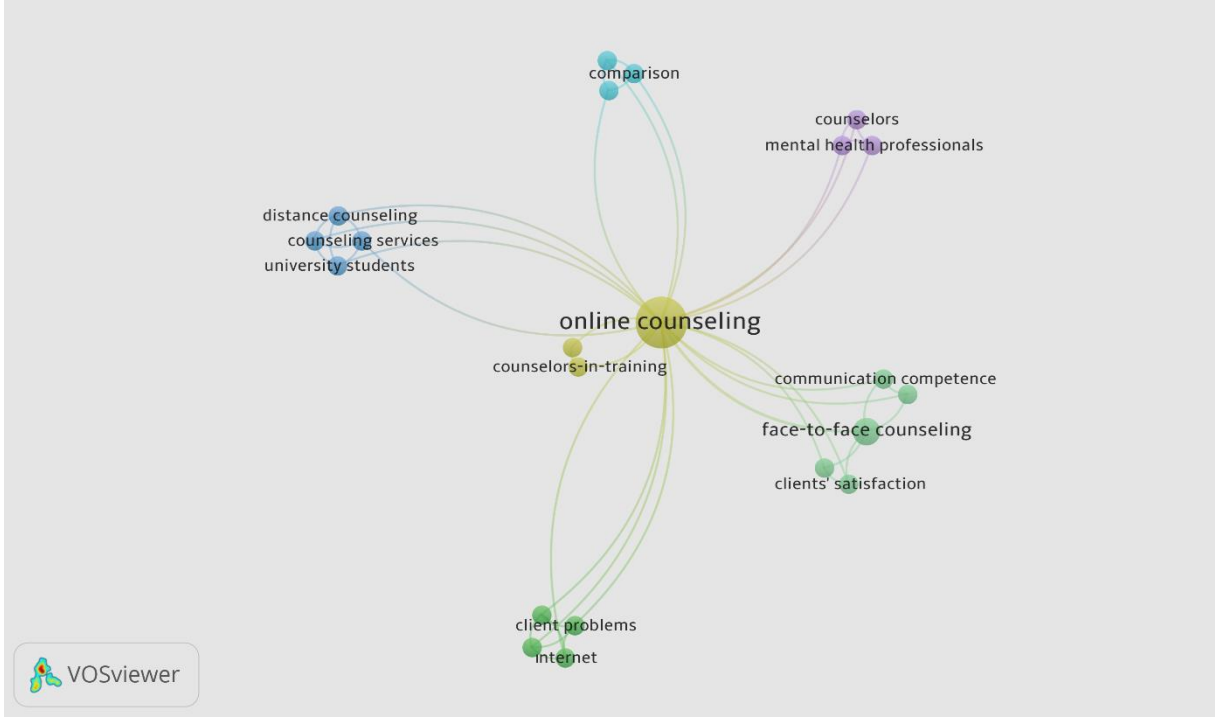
comparison

counselors
mental health professionals

distance counseling
counseling services
university students

online counseling

counselors-in-training

communication competence
face-to-face counseling
clients' satisfaction

client problems
internet

VOSviewer